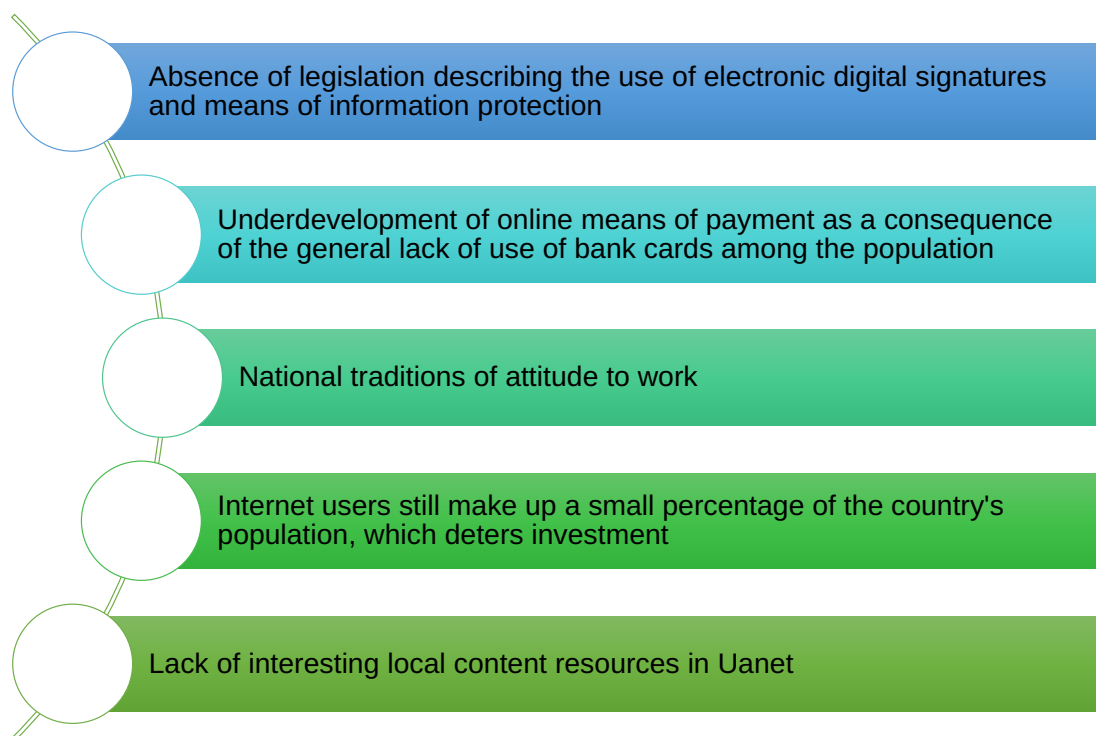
Absence of legislation describing the use of electronic digital signatures and means of information protection

Underdevelopment of online means of payment as a consequence of the general lack of use of bank cards among the population

National traditions of attitude to work

Internet users still make up a small percentage of the country's population, which deters investment

Lack of interesting local content resources in Uanet